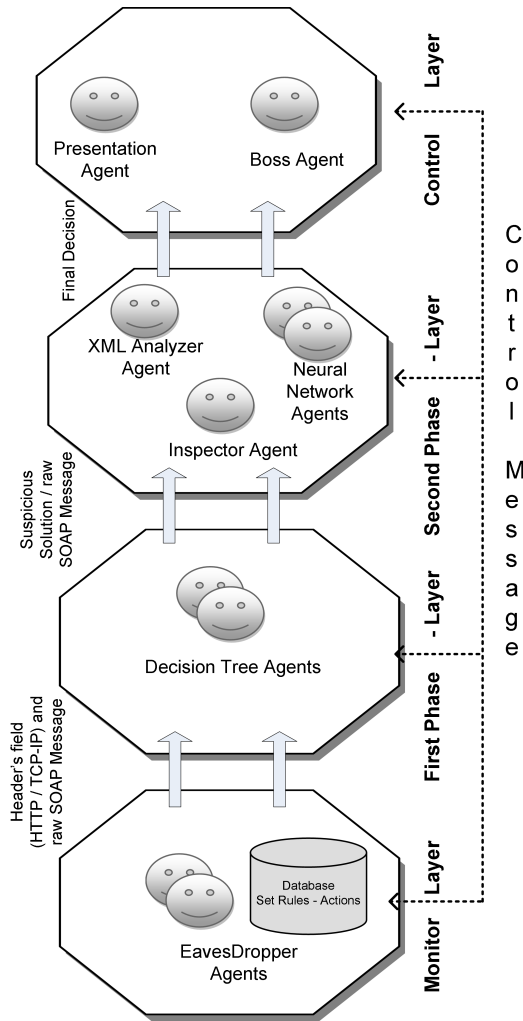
Presentation Agent

Boss Agent

Control Layer

Final Decision

XML Analyzer Agent

Neural Network Agents

Inspector Agent

Second Phase - Layer

Control Message

Suspicious Solution / raw SOAP Message

Decision Tree Agents

First Phase - Layer

Header's field (HTTP / TCP-IP) and raw SOAP Message

Database Set Rules - Actions

EavesDropper Agents

Monitor Layer